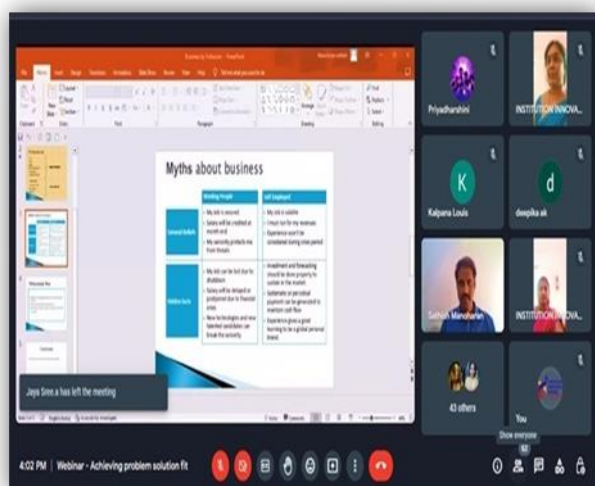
Myths about business

| | Working People | Self Employed |
|---|---|---|
| General Beliefs | My Job is secured. Salary will be credited at month end. My seniority protects me from threats. | My Job is volatile. I must run for my revenues. Experience won't be considered during crisis period. |
| Hidden facts | My Job can be lost due to shutdown. Salary will be delayed or postponed due to financial crisis. New technologies and new talented candidates can break the seniority. | Investment and forecasting should be done properly to sustain in the market. Systematic or periodical payment can be generated to maintain cash flow. Experience gives a good learning to be a global personal brand. |

Priyadharshini

INSTITUTION INNOVA...

K
Kalpana Louis

d
deepika ak

Sathish Manoharan

INSTITUTION INNOVA...

43 others

You

Jaya Sree.a has left the meeting

Show everyone

4:02 PM | Webinar - Achieving problem solution fit